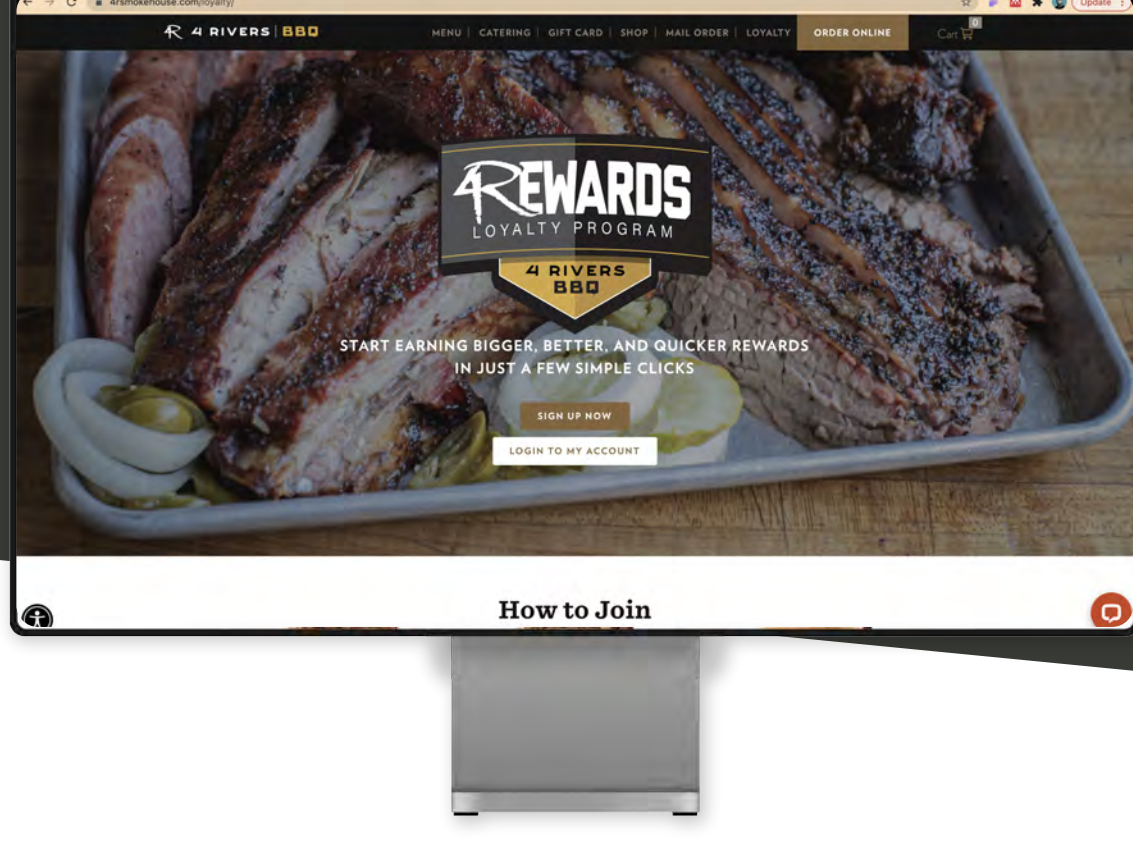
4rsmokehouse.com/loyalty/

Update

4 RIVERS | BBQ

MENU | CATERING | GIFT CARD | SHOP | MAIL ORDER | LOYALTY

ORDER ONLINE

Cart 0

4REWARDS
LOYALTY PROGRAM
4 RIVERS BBQ

START EARNING BIGGER, BETTER, AND QUICKER REWARDS IN JUST A FEW SIMPLE CLICKS

SIGN UP NOW

LOGIN TO MY ACCOUNT

How to Join